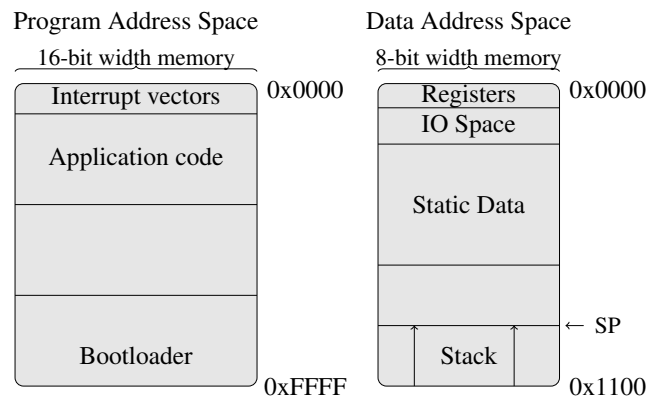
Program Address Space

16-bit width memory

Interrupt vectors

0x0000

Application code

Bootloader

0xFFFF

Data Address Space

8-bit width memory

Registers

0x0000

IO Space

Static Data

← SP

Stack

0x1100